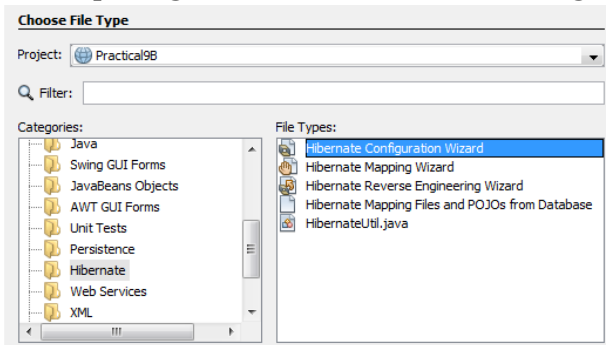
Choose File Type

Project: Practical9B

Filter:

Categories:
Java
Swing GUI Forms
JavaBeans Objects
AWT GUI Forms
Unit Tests
Persistence
Hibernate
Web Services
XML

File Types:
Hibernate Configuration Wizard
Hibernate Mapping Wizard
Hibernate Reverse Engineering Wizard
Hibernate Mapping Files and POJOs from Database
HibernateUtil.java